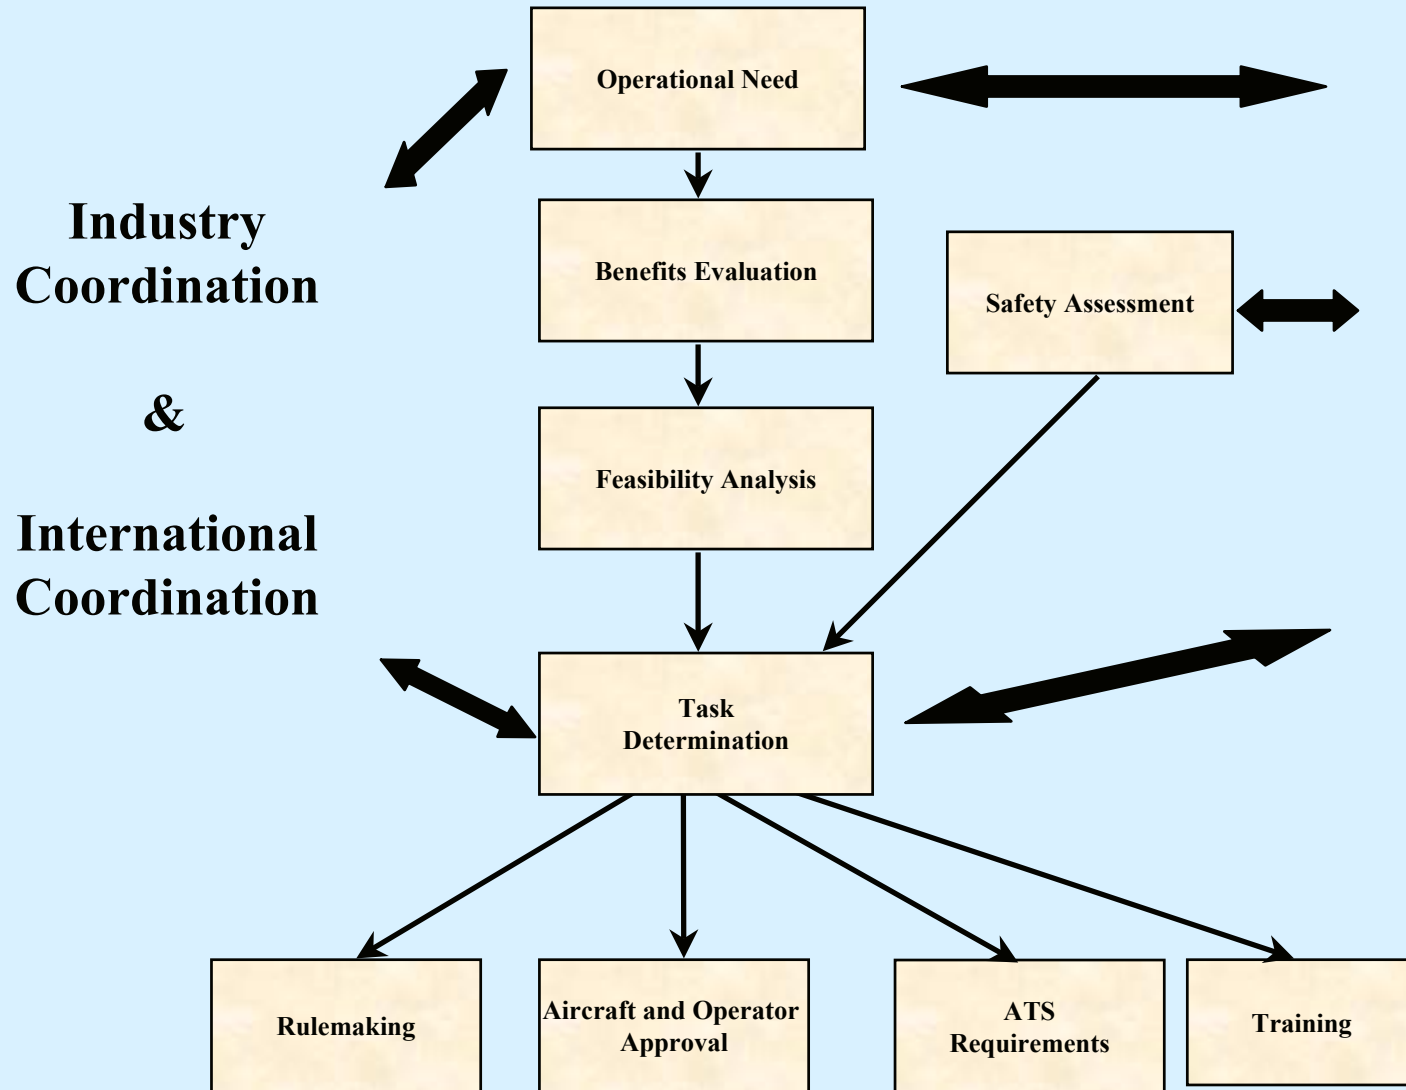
Operational Need

Benefits Evaluation

Safety Assessment

Industry Coordination

&

International Coordination

Feasibility Analysis

Task Determination

Rulemaking

Aircraft and Operator Approval

ATS Requirements

Training